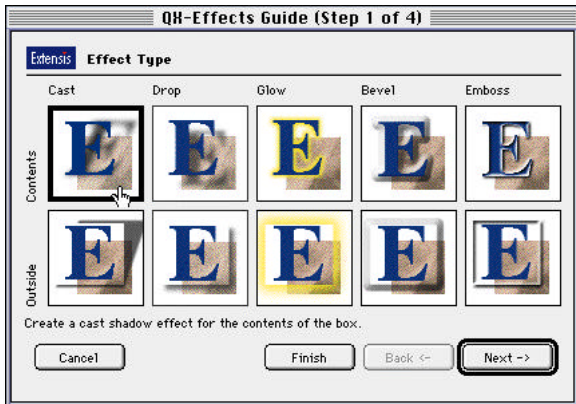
QX-Effects Guide (Step 1 of 4)

Extensis Effect Type

| | Cast | Drop | Glow | Bevel | Emboss |
|---|---|---|---|---|---|
| Contents | E | E | E | E | E |
| Outside | E | E | E | E | E |

Create a cast shadow effect for the contents of the box.

Cancel

Finish

Back <-

Next ->